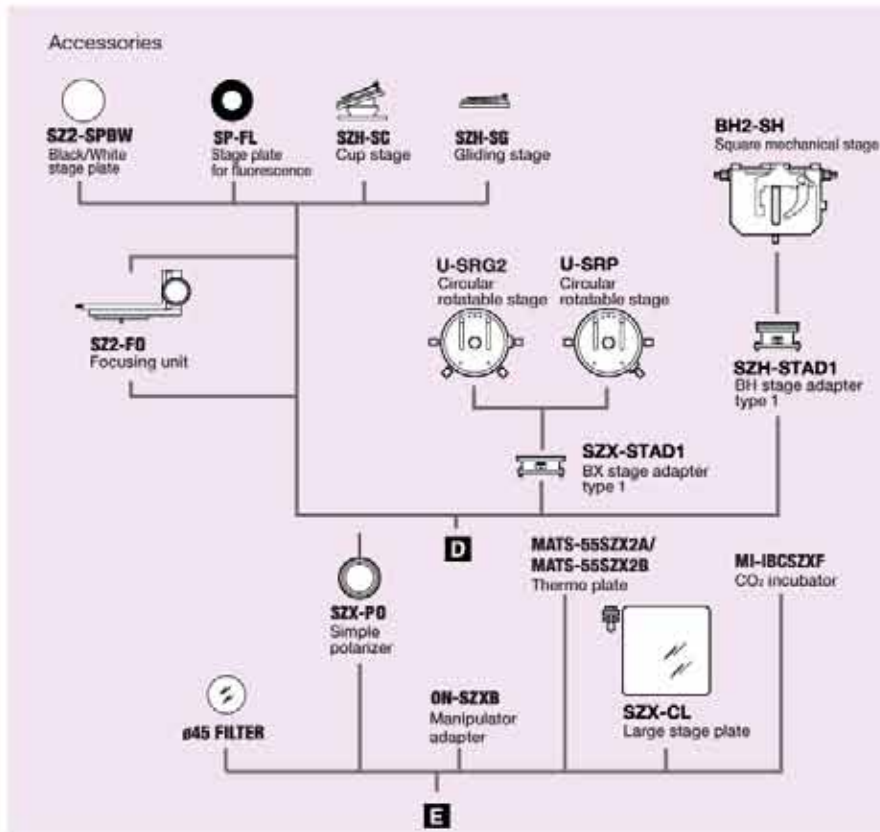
Accessories

SZ2-SPBW
Black/White stage plate

SP-FL
Stage plate for fluorescence

SZH-SC
Cup stage

SZH-SG
Gliding stage

BH2-SH
Square mechanical stage

SZ2-FO
Focusing unit

U-SRG2
Circular rotatable stage

U-SRP
Circular rotatable stage

SZH-STAD1
BH stage adapter type 1

SZX-STAD1
BX stage adapter type 1

D

SZX-PO
Simple polarizer

MATS-55SZX2A/
MATS-55SZX2B
Thermo plate

MI-IBCSZXF
$CO_2$ incubator

ø45 FILTER

ON-SZXB
Manipulator adapter

SZX-CL
Large stage plate

E